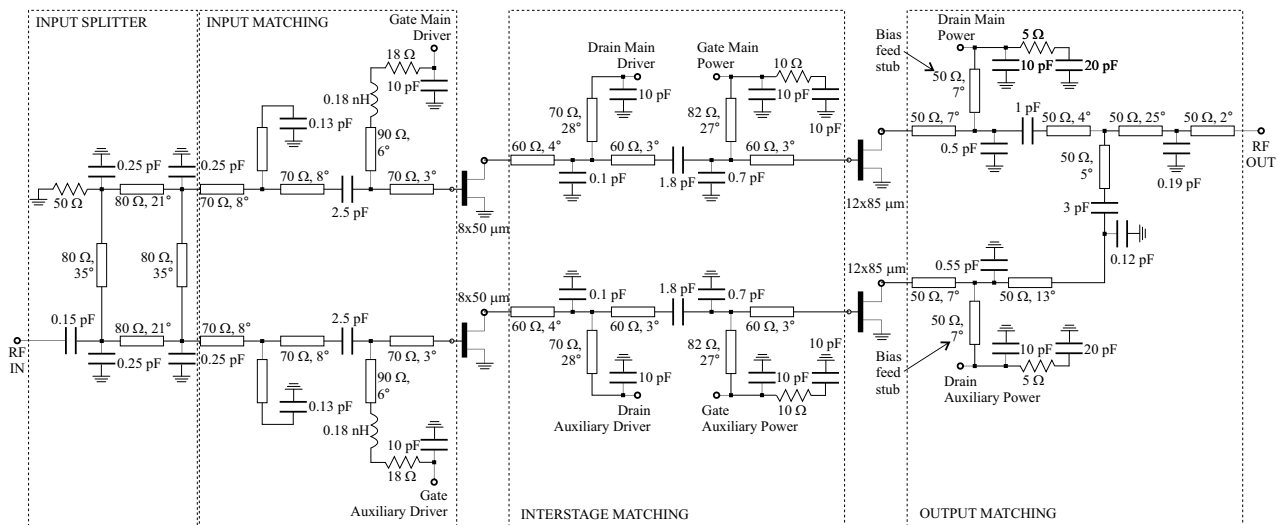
INPUT SPLITTER

INPUT MATCHING

Gate Main Driver

18 Ω

10 pF

0.18 nH

0.13 pF

90 Ω, 6°

0.25 pF

0.25 pF

50 Ω

80 Ω, 21°

70 Ω, 8°

70 Ω, 8°

70 Ω, 3°

2.5 pF

8x50 µm

80 Ω, 35°

80 Ω, 35°

RF IN

0.15 pF

80 Ω, 21°

70 Ω, 8°

0.25 pF

0.25 pF

70 Ω, 8°

2.5 pF

70 Ω, 3°

8x50 µm

0.13 pF

90 Ω, 6°

0.18 nH

10 pF

18 Ω

Gate Auxiliary Driver

Drain Main Driver

Gate Main Power

10 Ω

10 pF

70 Ω, 28°

82 Ω, 27°

10 pF

10 pF

60 Ω, 4°

60 Ω, 3°

60 Ω, 3°

0.1 pF

1.8 pF

0.7 pF

0.1 pF

1.8 pF

0.7 pF

60 Ω, 4°

60 Ω, 3°

60 Ω, 3°

70 Ω, 28°

82 Ω, 27°

10 pF

10 pF

10 pF

10 Ω

Drain Auxiliary Driver

Gate Auxiliary Power

INTERSTAGE MATCHING

Bias feed stub

Drain Main Power

5 Ω

10 pF

20 pF

50 Ω, 7°

1 pF

50 Ω, 7°

50 Ω, 4°

50 Ω, 25°

50 Ω, 2°

RF OUT

0.5 pF

12x85 µm

50 Ω, 5°

0.19 pF

3 pF

0.12 pF

12x85 µm

0.55 pF

50 Ω, 7°

50 Ω, 13°

50 Ω, 7°

10 pF

20 pF

5 Ω

Bias feed stub

Drain Auxiliary Power

OUTPUT MATCHING